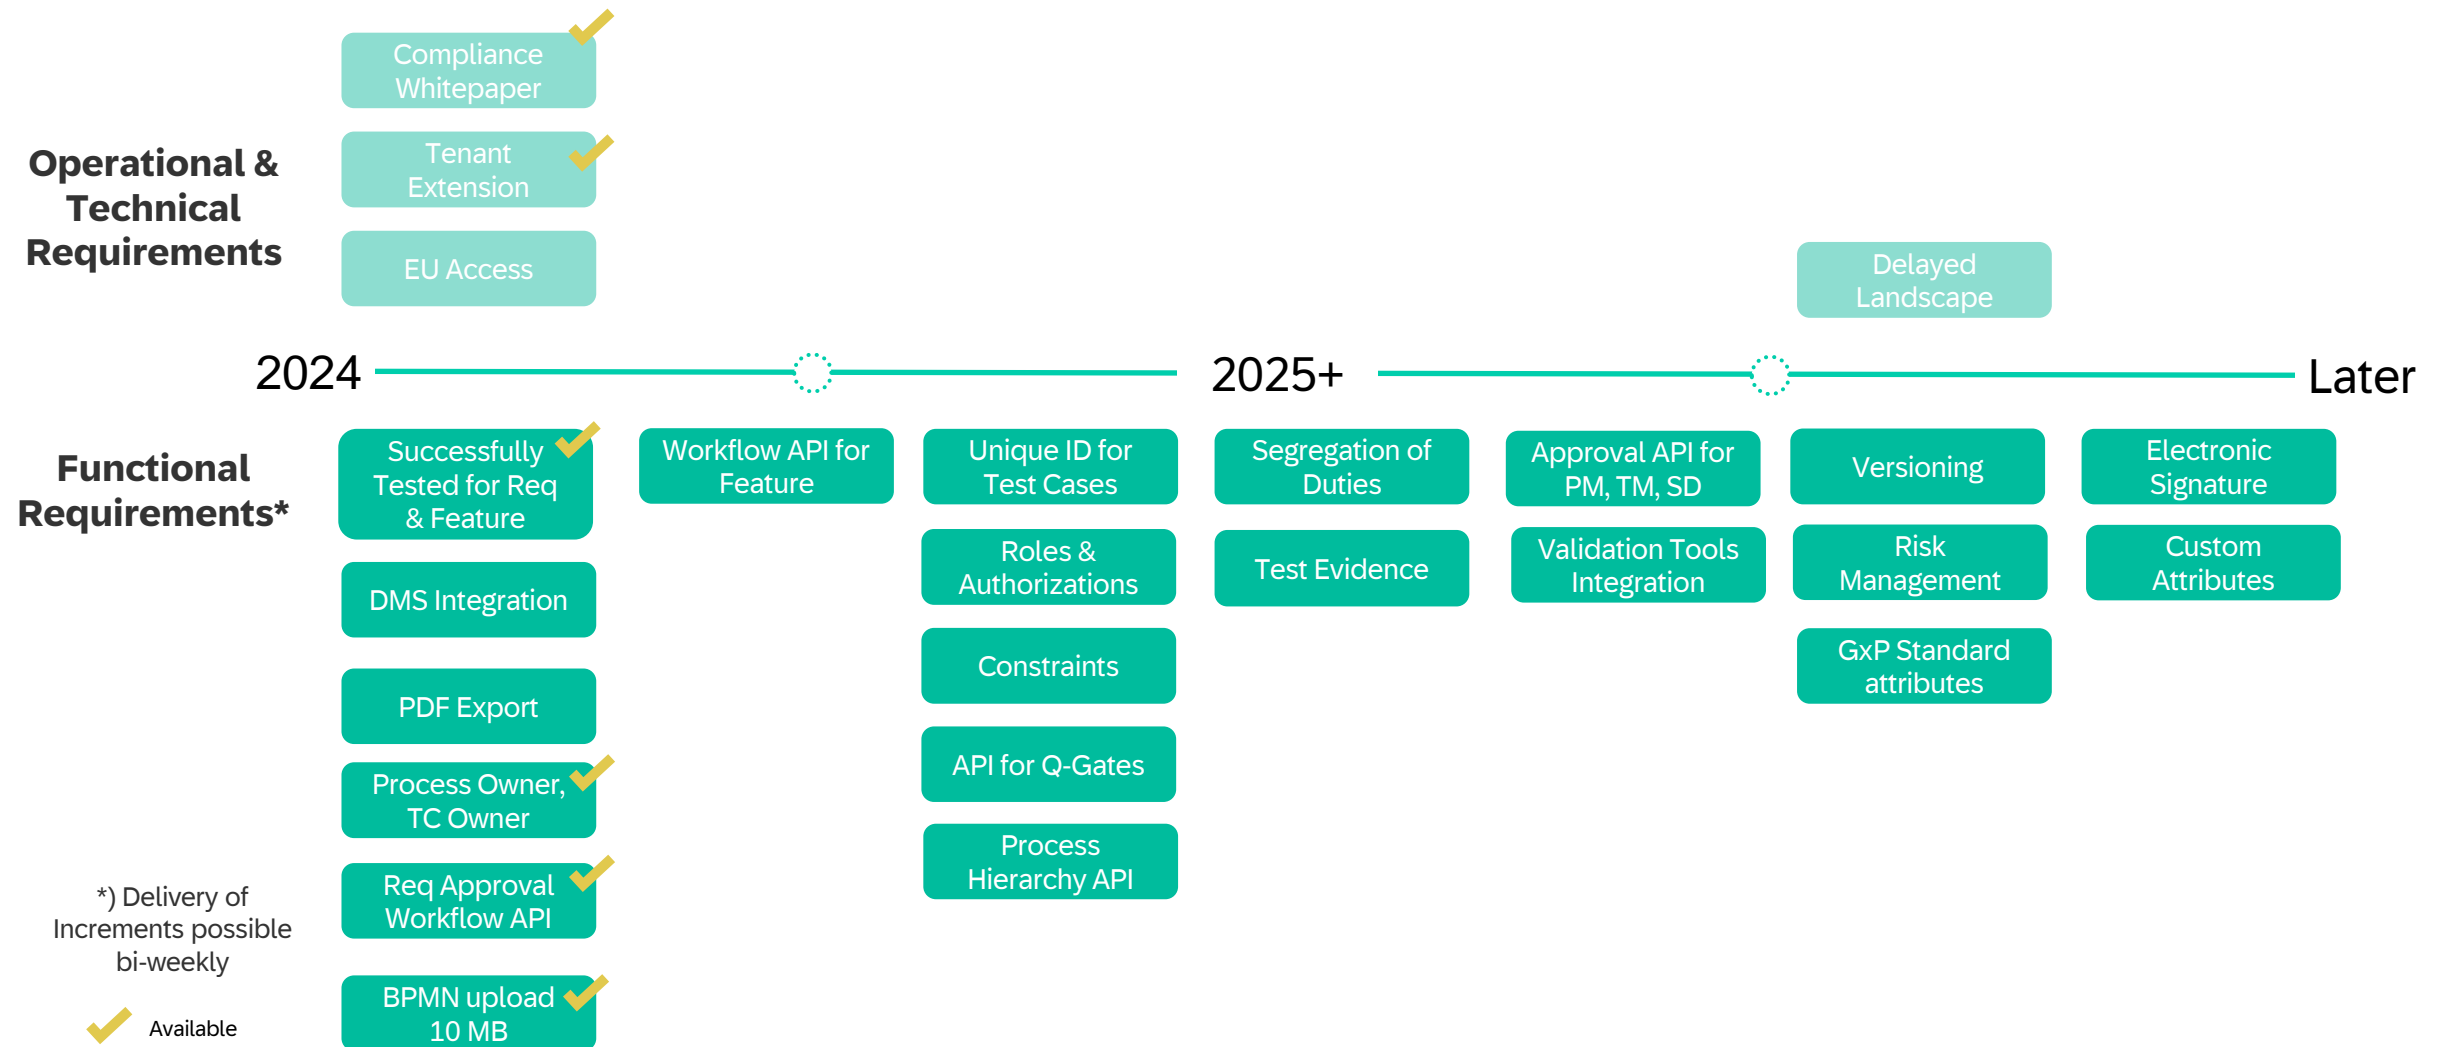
Operational & Technical Requirements

Compliance Whitepaper

Tenant Extension

EU Access

Delayed Landscape

2024

2025+

Later

Functional Requirements*

Successfully Tested for Req & Feature

DMS Integration

PDF Export

Process Owner, TC Owner

Req Approval Workflow API

BPMN upload 10 MB

Workflow API for Feature

Unique ID for Test Cases

Roles & Authorizations

Constraints

API for Q-Gates

Process Hierarchy API

Segregation of Duties

Test Evidence

Approval API for PM, TM, SD

Validation Tools Integration

Versioning

Risk Management

GxP Standard attributes

Electronic Signature

Custom Attributes

*) Delivery of Increments possible bi-weekly

Available